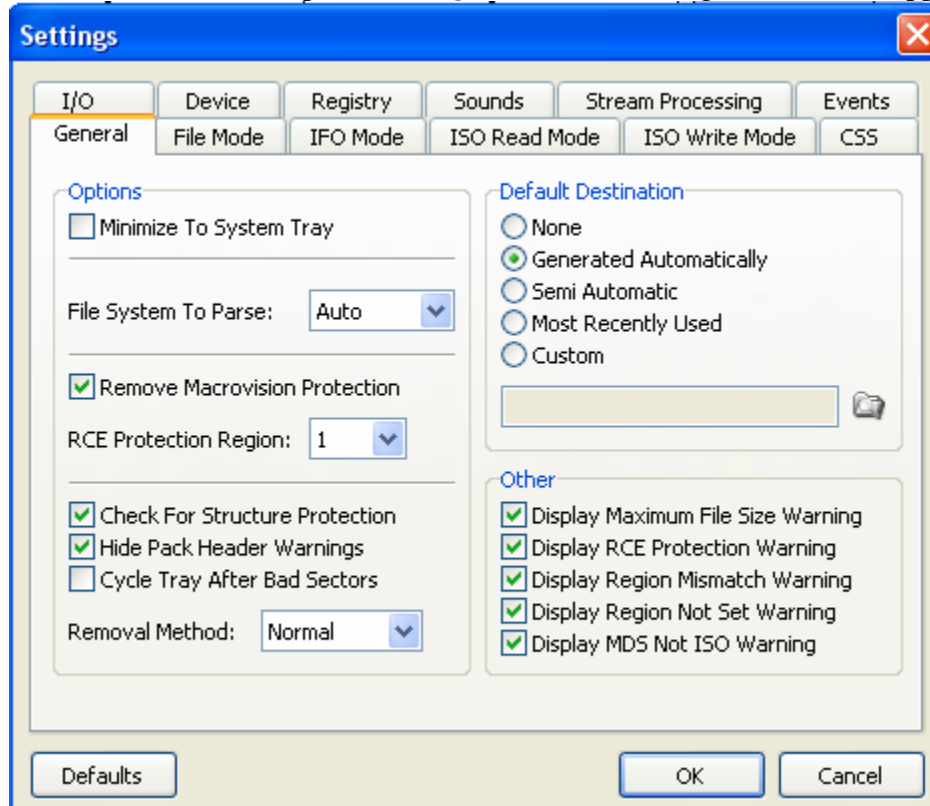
Settings

I/O
Device
Registry
Sounds
Stream Processing
Events
General
File Mode
IFO Mode
ISO Read Mode
ISO Write Mode
CSS

Options
Minimize To System Tray
File System To Parse: Auto
Remove Macrovision Protection
RCE Protection Region: 1
Check For Structure Protection
Hide Pack Header Warnings
Cycle Tray After Bad Sectors
Removal Method: Normal

Default Destination
None
Generated Automatically
Semi Automatic
Most Recently Used
Custom

Other
Display Maximum File Size Warning
Display RCE Protection Warning
Display Region Mismatch Warning
Display Region Not Set Warning
Display MDS Not ISO Warning

Defaults
OK
Cancel